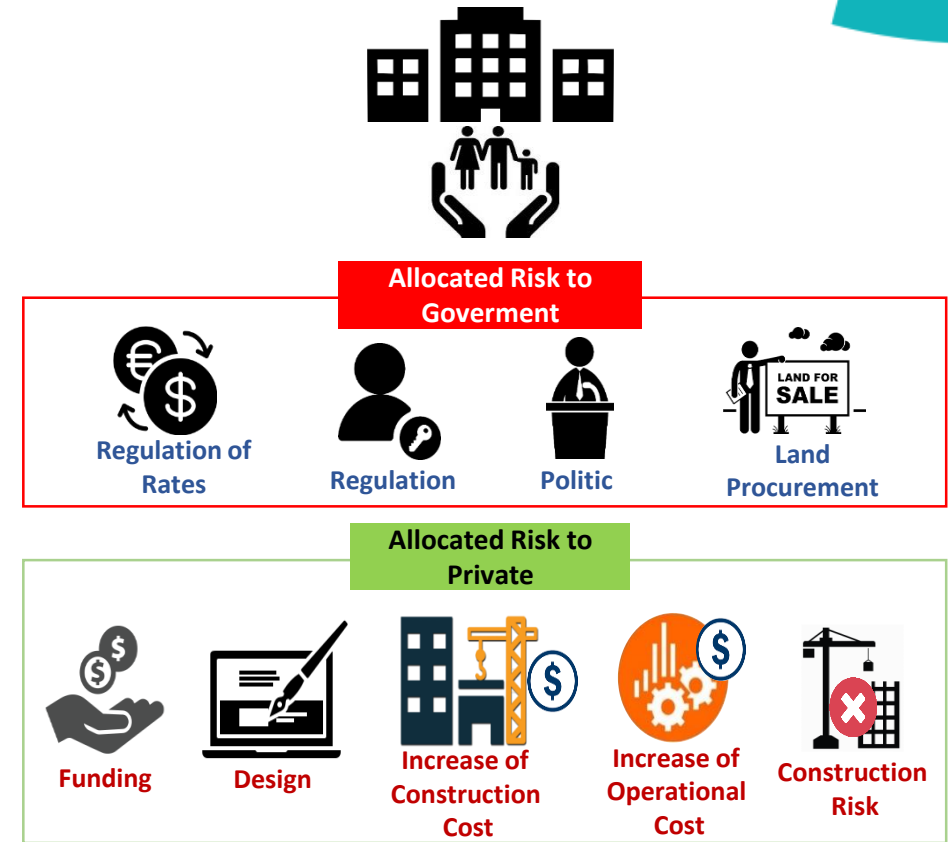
Allocated Risk to Goverment

Regulation of Rates

Regulation

Politic

LAND FOR SALE

Land Procurement

Allocated Risk to Private

Funding

Design

Increase of Construction Cost

Increase of Operational Cost

Construction Risk